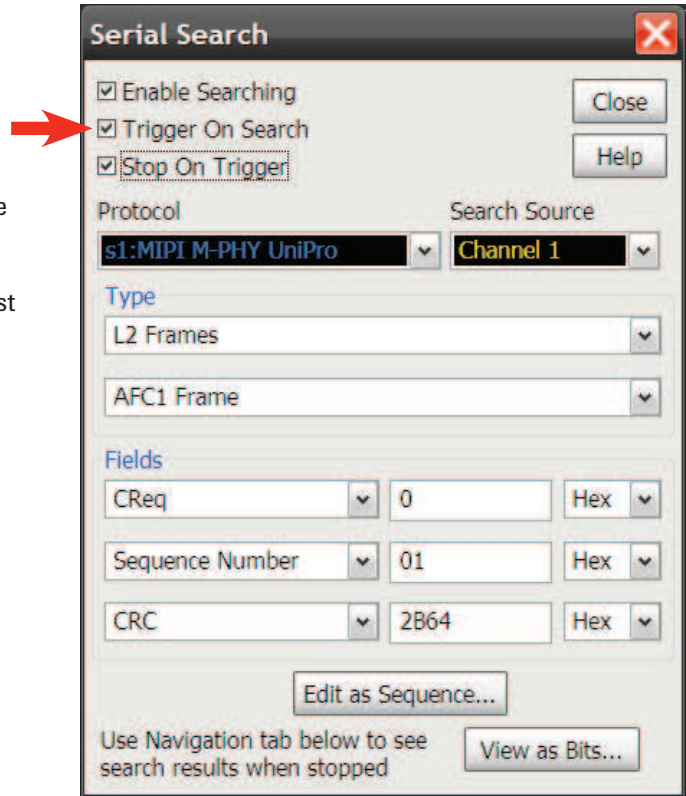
e

st

Serial Search

☑ Enable Searching
☑ Trigger On Search
☑ Stop On Trigger

Close

Help

Protocol

Search Source

s1:MIPI M-PHY UniPro

Channel 1

Type

L2 Frames

AFC1 Frame

Fields

CReq

0

Hex

Sequence Number

01

Hex

CRC

2B64

Hex

Edit as Sequence...

Use Navigation tab below to see search results when stopped

View as Bits...